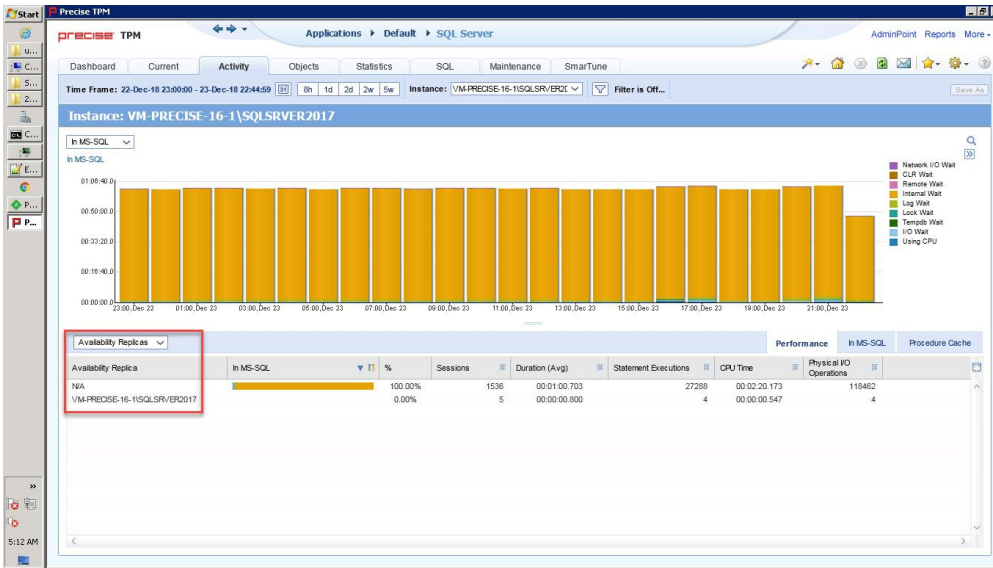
Start

Precise TPM

U...
C...
S...
Z...
C...
E...
P...
P...

5:12 AM

precise TPM

Applications ▸ Default ▸ SQL Server

AdminPoint Reports More

Dashboard Current Activity Objects Statistics SQL Maintenance SmarTune

Time Frame: 22-Dec-18 23:00:00 - 23-Dec-18 22:44:59 8h 1d 2d 2w 5w Instance: VM-PRECISE-16-1\SQLSRVER20 Filter is Off...

Save As

Instance: VM-PRECISE-16-1\SQLSRVER2017

In MS-SQL

In MS-SQL

01:06:40.0
00:50:00.0
00:33:20.0
00:16:40.0
00:00:00.0

23:00,Dec 22 01:00,Dec 23 03:00,Dec 23 05:00,Dec 23 07:00,Dec 23 09:00,Dec 23 11:00,Dec 23 13:00,Dec 23 15:00,Dec 23 17:00,Dec 23 19:00,Dec 23 21:00,Dec 23

Network I/O Wait
CLR Wait
Remote Wait
Internal Wait
Log Wait
Lock Wait
Tempdb Wait
I/O Wait
Using CPU

Availability Replicas

Performance In MS-SQL Procedure Cache

| Availability Replica | In MS-SQL | % | Sessions | Duration (Avg) | Statement Executions | CPU Time | Physical I/O Operations |
|---|---|---|---|---|---|---|---|
| N/A | | 100.00% | 1536 | 00:01:00.703 | 27288 | 00:02:20.173 | 118462 |
| VM-PRECISE-16-1\SQLSRVER2017 | | 0.00% | 5 | 00:00:00.800 | 4 | 00:00:00.547 | 4 |